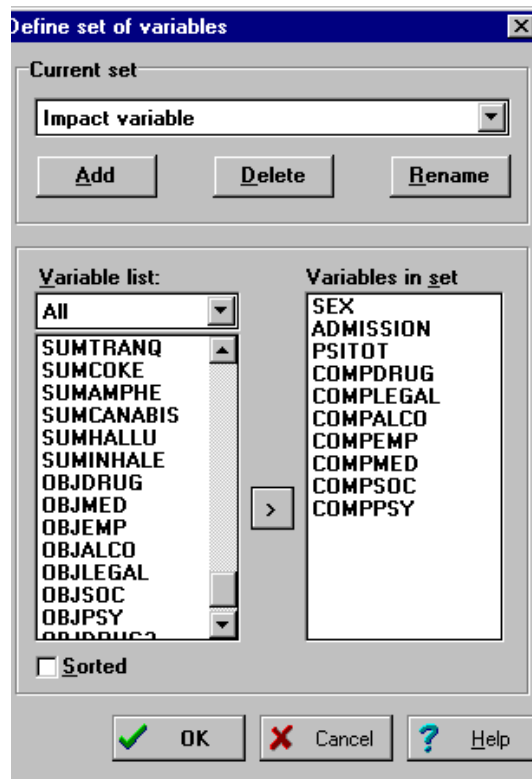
Define set of variables

Current set

Impact variable

Add

Delete

Rename

Variable list:

All

SUMTRANQ
SUMCOKE
SUMAMPHE
SUMCANABIS
SUMHALLU
SUMINHALE
OBJDRUG
OBJMED
OBJEMP
OBJALCO
OBJLEGAL
OBJSOC
OBJPSY
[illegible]

>

Variables in set

SEX
ADMISSION
PSITOT
COMPDRUG
COMPLEGAL
COMPALCO
COMPEMP
COMPMED
COMPSOC
COMPPSY

Sorted

OK

Cancel

Help